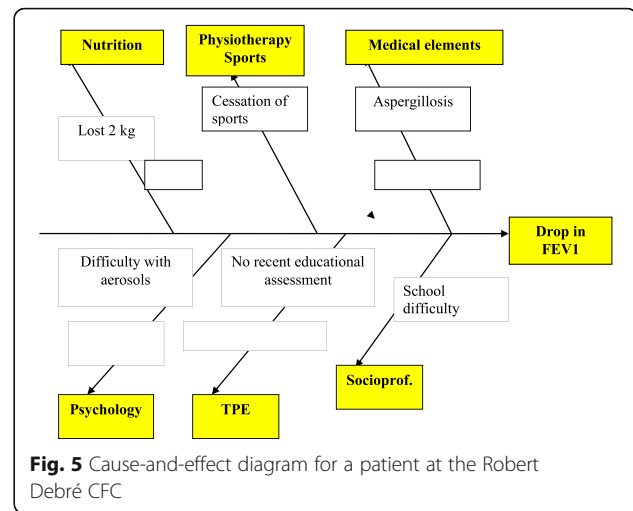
Nutrition

Physiotherapy Sports

Medical elements

Cessation of sports

Aspergillosis

Lost 2 kg

Drop in FEV1

Difficulty with aerosols

No recent educational assessment

School difficulty

Socioprof.

Psychology

TPE

**Fig. 5** Cause-and-effect diagram for a patient at the Robert Debré CFC